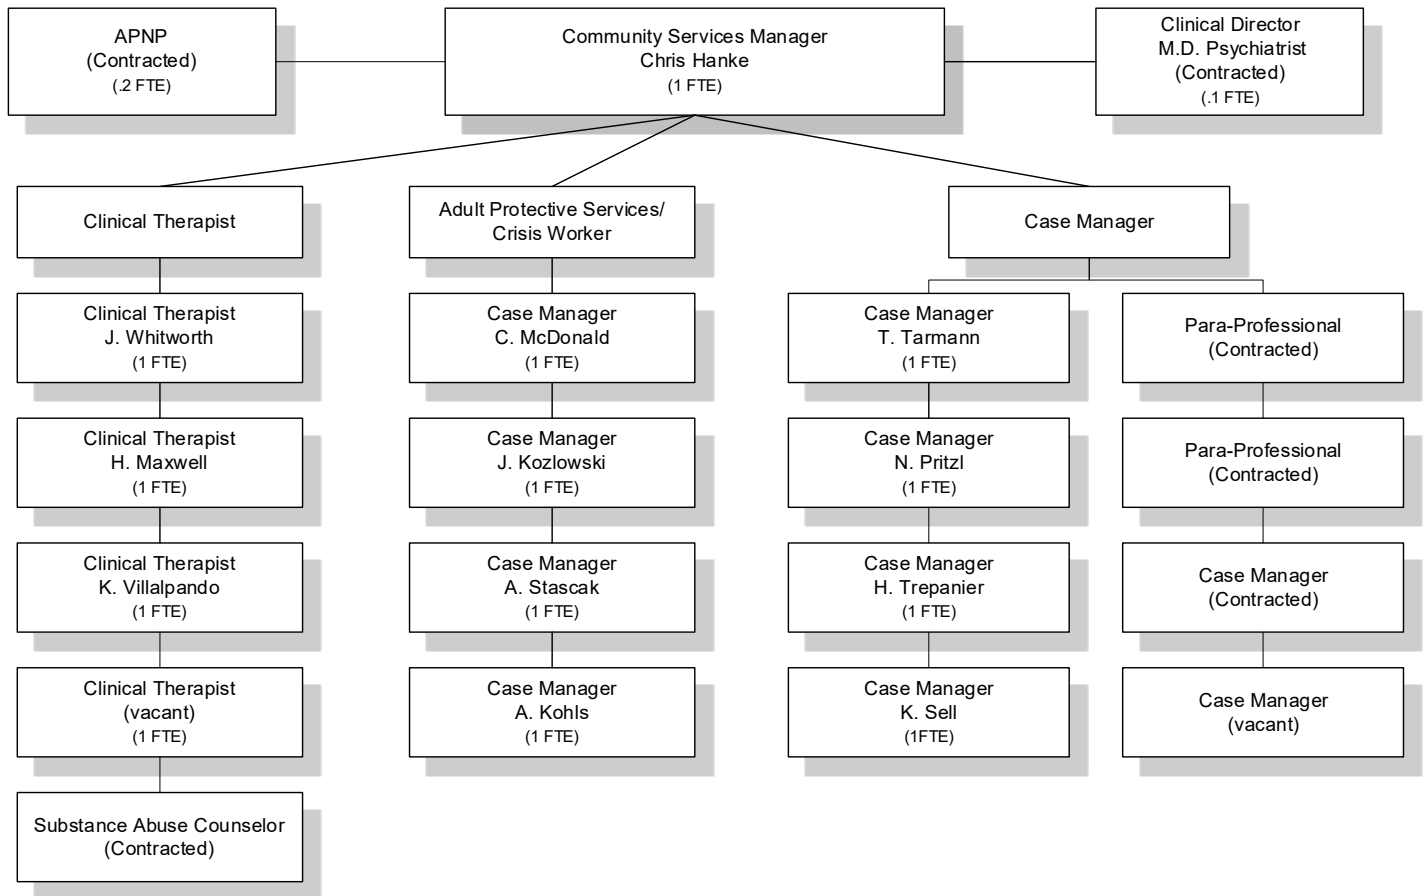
APNP
(Contracted)
(.2 FTE)

Community Services Manager
Chris Hanke
(1 FTE)

Clinical Director
M.D. Psychiatrist
(Contracted)
(.1 FTE)

Clinical Therapist

Clinical Therapist
J. Whitworth
(1 FTE)

Clinical Therapist
H. Maxwell
(1 FTE)

Clinical Therapist
K. Villalpando
(1 FTE)

Clinical Therapist
(vacant)
(1 FTE)

Substance Abuse Counselor
(Contracted)

Adult Protective Services/
Crisis Worker

Case Manager
C. McDonald
(1 FTE)

Case Manager
J. Kozlowski
(1 FTE)

Case Manager
A. Stascak
(1 FTE)

Case Manager
A. Kohls
(1 FTE)

Case Manager

Case Manager
T. Tarmann
(1 FTE)

Case Manager
N. Pritzl
(1 FTE)

Case Manager
H. Trepanier
(1 FTE)

Case Manager
K. Sell
(1FTE)

Para-Professional
(Contracted)

Para-Professional
(Contracted)

Case Manager
(Contracted)

Case Manager
(vacant)